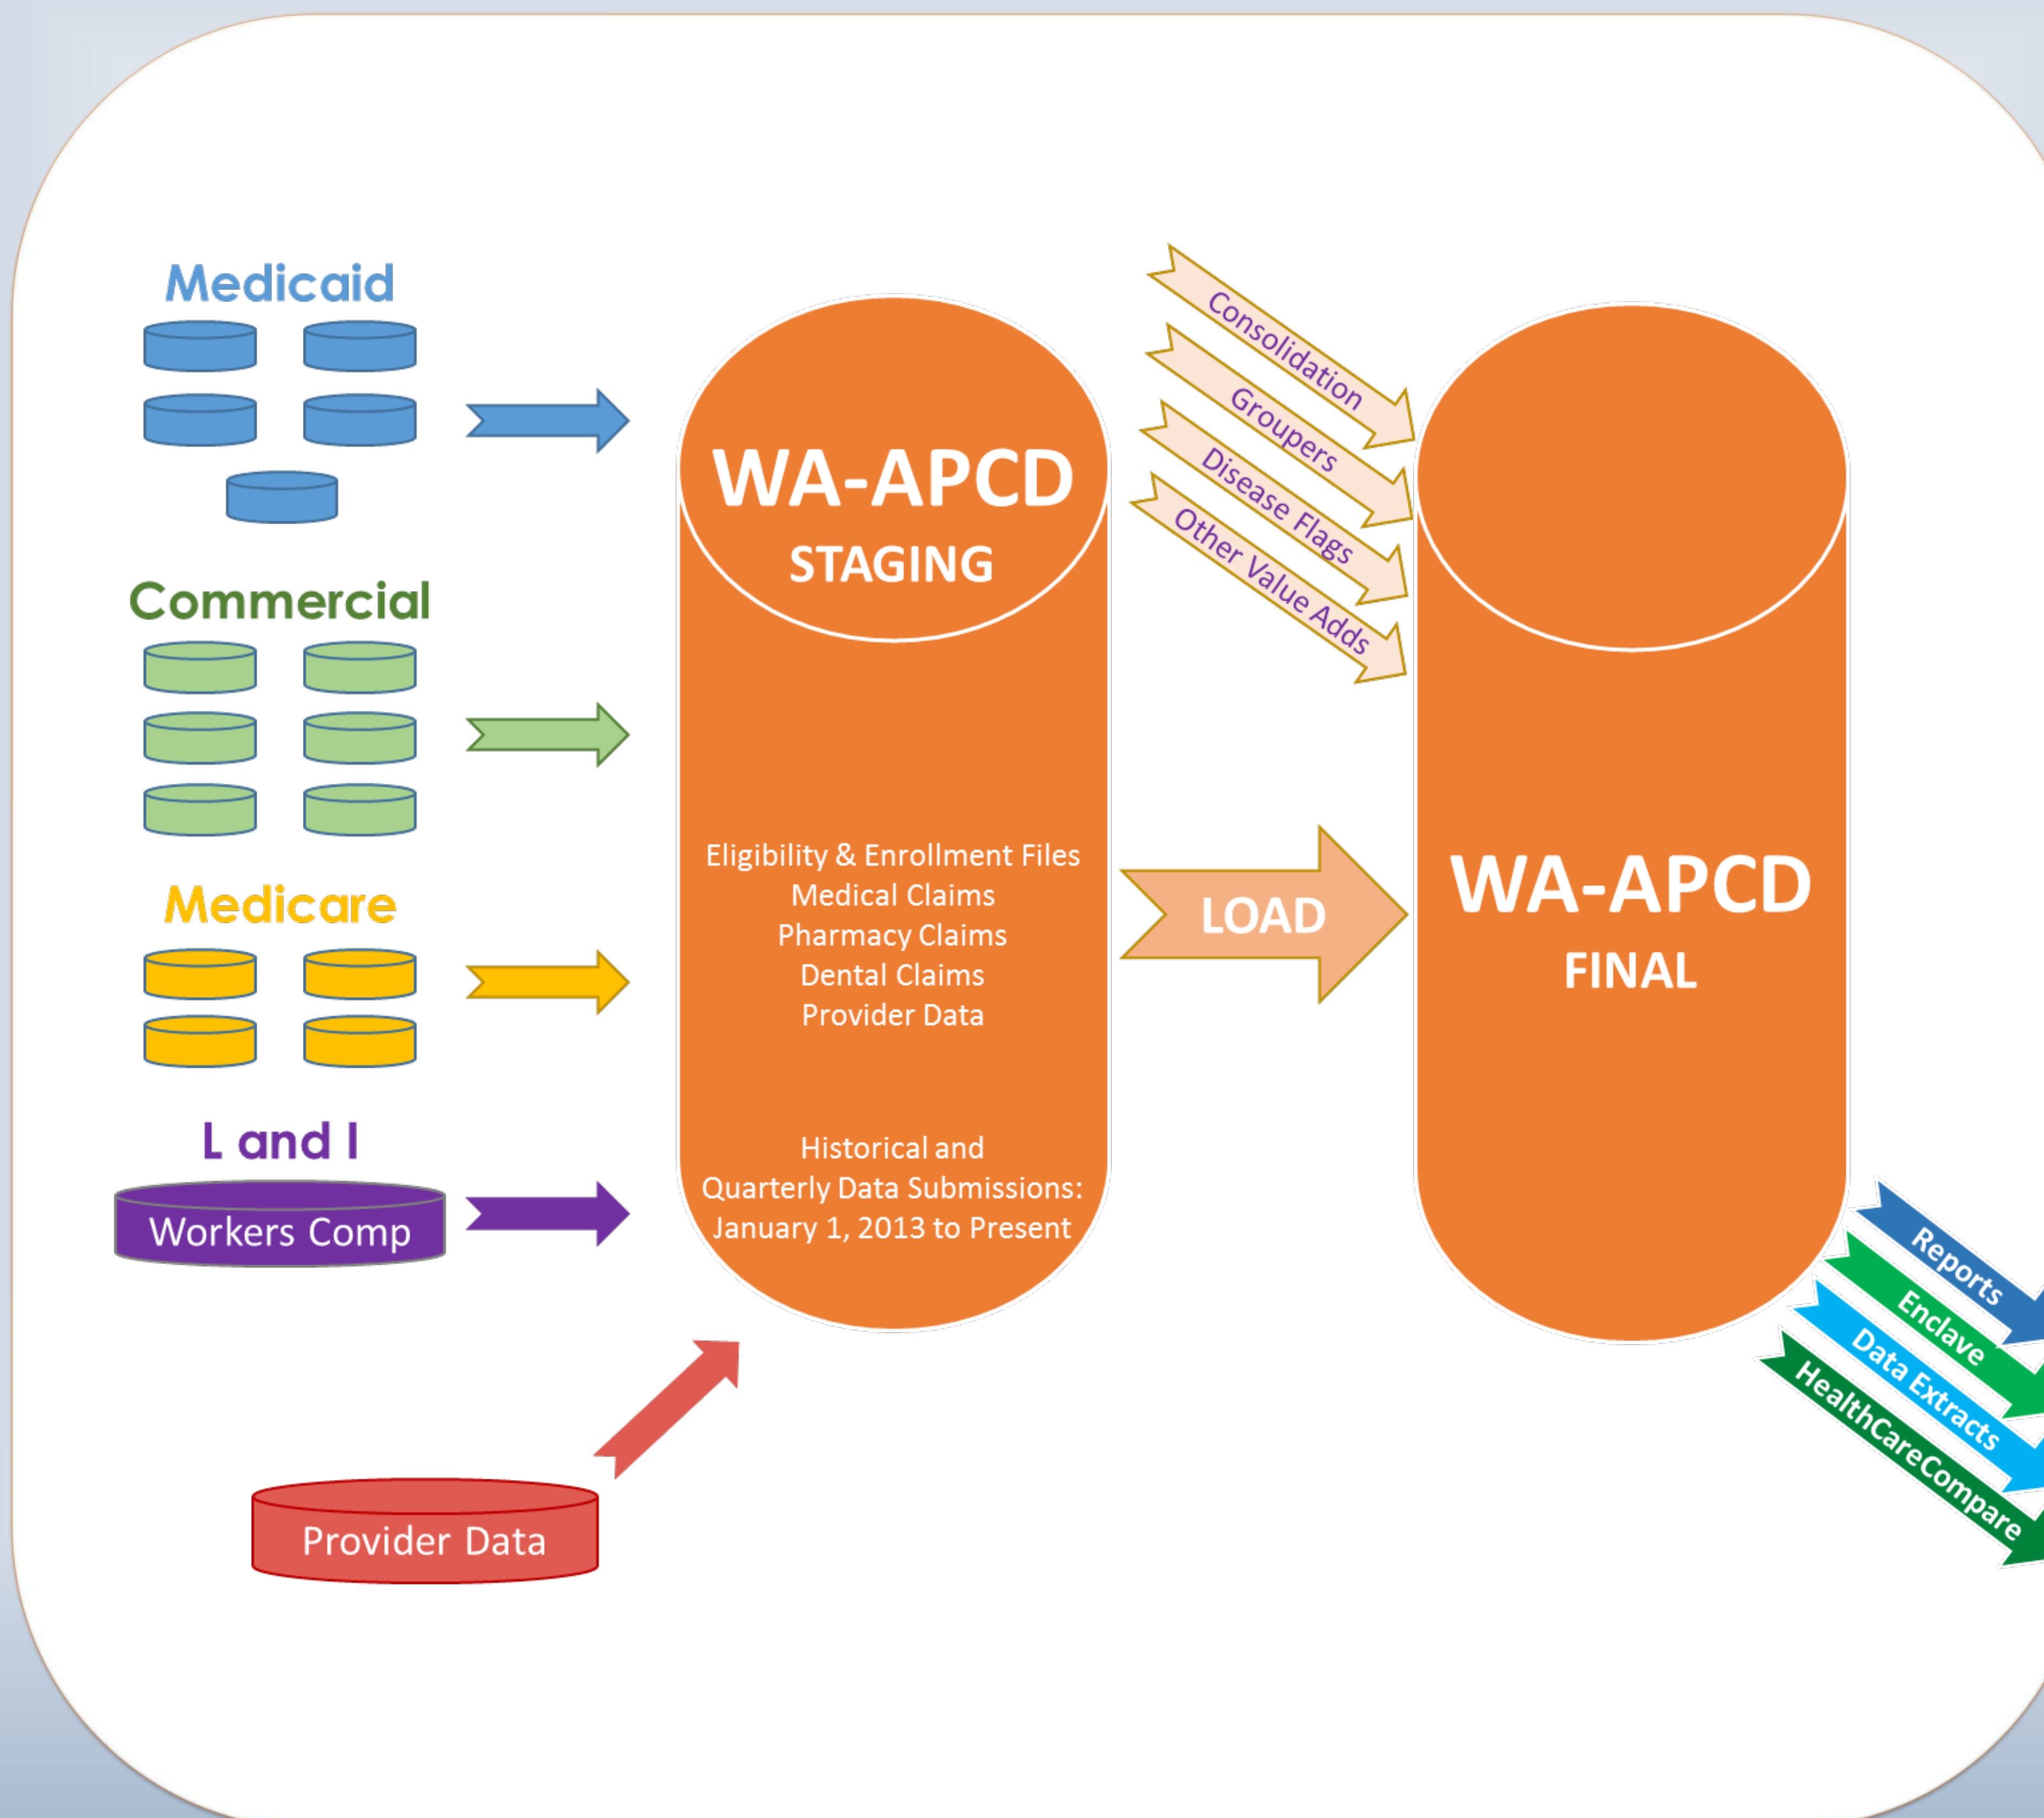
Medicaid

Commercial

Medicare

L and I

Workers Comp

Provider Data

WA-APCD
STAGING

Eligibility & Enrollment Files
Medical Claims
Pharmacy Claims
Dental Claims
Provider Data

Historical and
Quarterly Data Submissions:
January 1, 2013 to Present

Consolidation
Groupers
Disease Flags
Other Value Adds

LOAD

WA-APCD
FINAL

Reports
Enclave
Data Extracts
HealthCareCompare